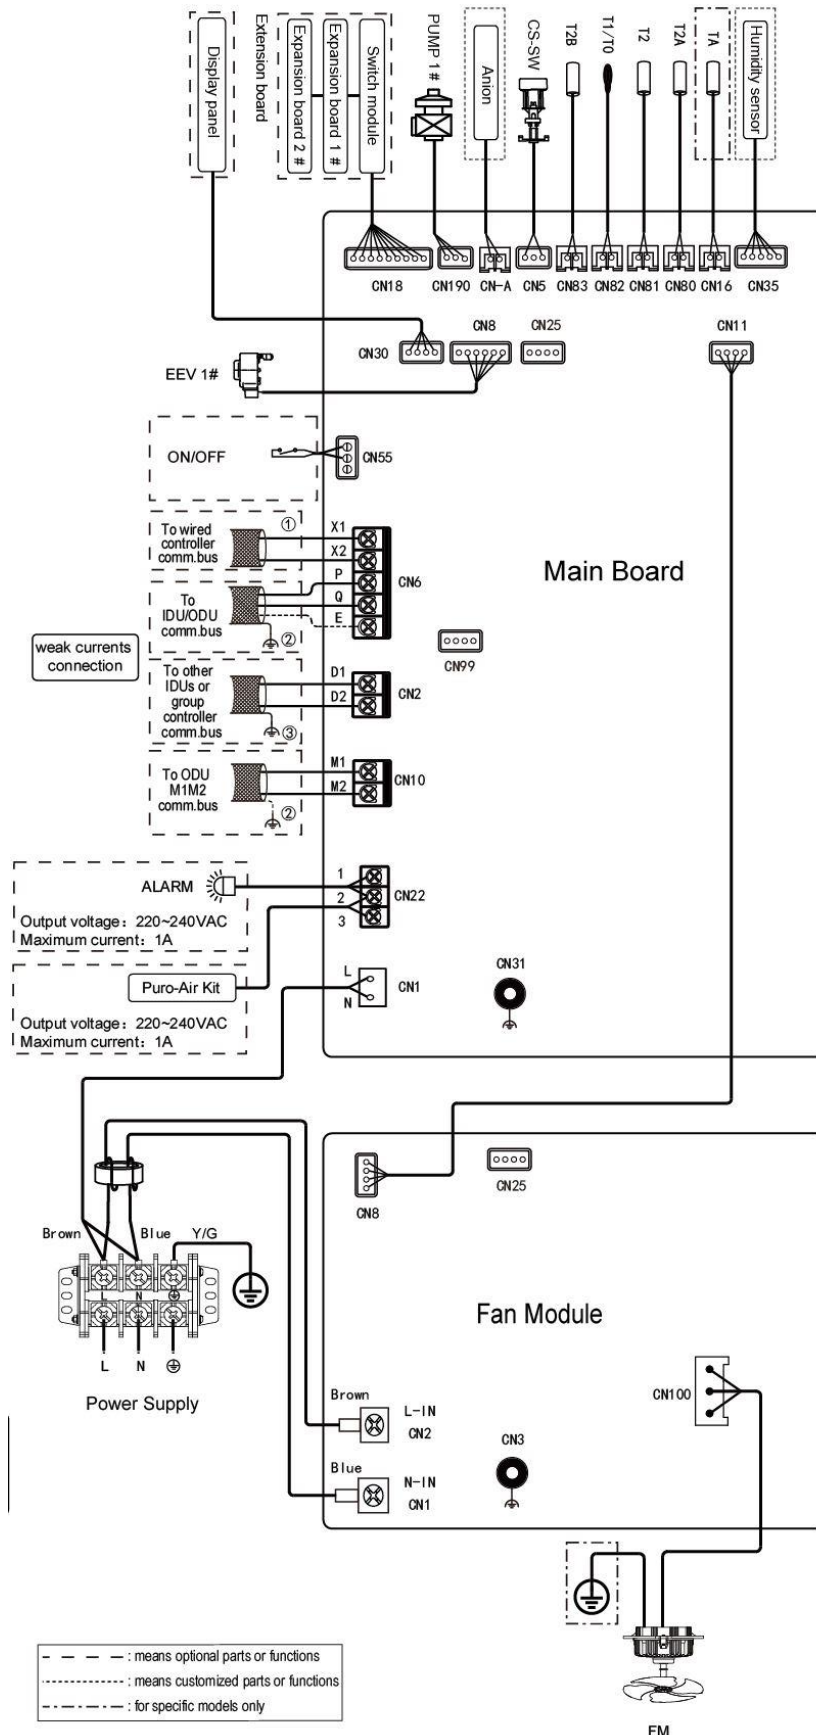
Display panel
Extension board
Expansion board 2 #
Expansion board 1 #
Switch module
PUMP 1 #
Anion
CS-SW
T2B
T1/T0
T2
T2A
TA
Humidity sensor

CN18 CN190 CN-A CN5 CN83 CN82 CN81 CN80 CN16 CN35

CN30 CN8 CN25 CN11

EEV 1#

ON/OFF
CN55

To wired controller comm.bus ①
X1
X2
P
Q
E
CN6
To IDU/ODU comm.bus ②

Main Board

weak currents connection

CN99

To other IDUs or group controller comm.bus ③
D1
D2
CN2

To ODU M1M2 comm.bus ②
M1
M2
CN10

ALARM
1
2
3
CN22
Output voltage：220~240VAC
Maximum current：1A

Puro-Air Kit
L
N
CN1
Output voltage：220~240VAC
Maximum current：1A

CN31

CN8
CN25

Brown
Blue
Y/G
L
N

L
N

Power Supply

Fan Module

CN100

Brown
L-IN
CN2
CN3
Blue
N-IN
CN1

FM

— — — : means optional parts or functions
··········· : means customized parts or functions
-·-·-·- : for specific models only